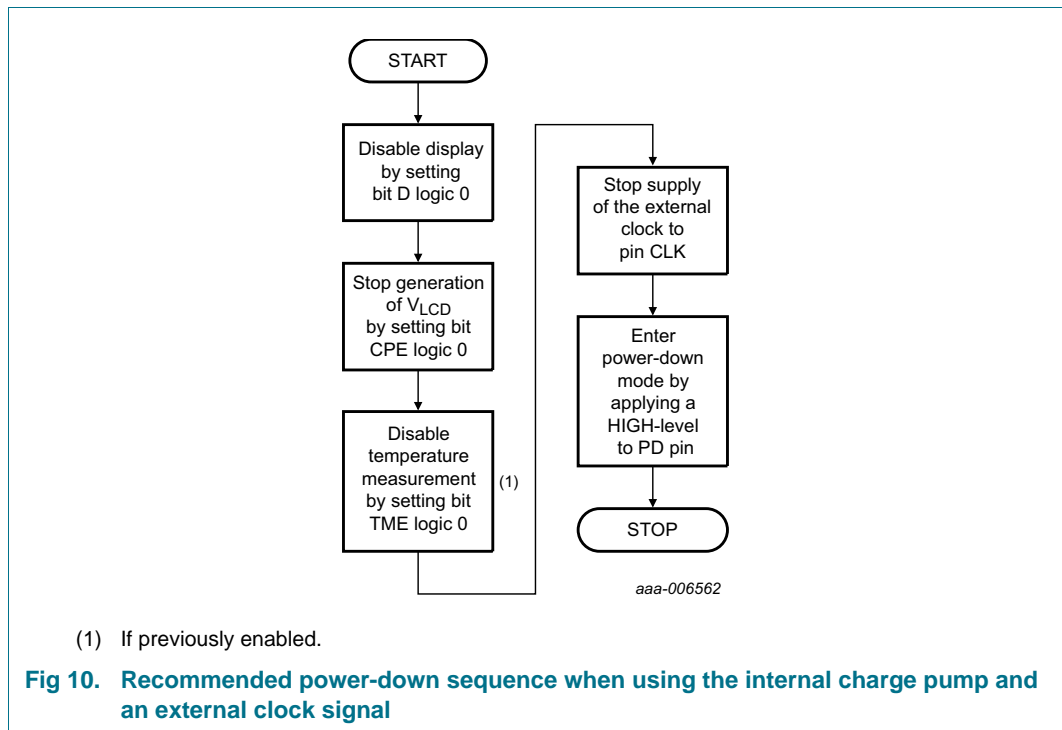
START

Disable display by setting bit D logic 0

Stop generation of $V_{LCD}$ by setting bit CPE logic 0

Disable temperature measurement by setting bit TME logic 0

(1)

Stop supply of the external clock to pin CLK

Enter power-down mode by applying a HIGH-level to PD pin

STOP

aaa-006562

(1) If previously enabled.

Fig 10. Recommended power-down sequence when using the internal charge pump and an external clock signal